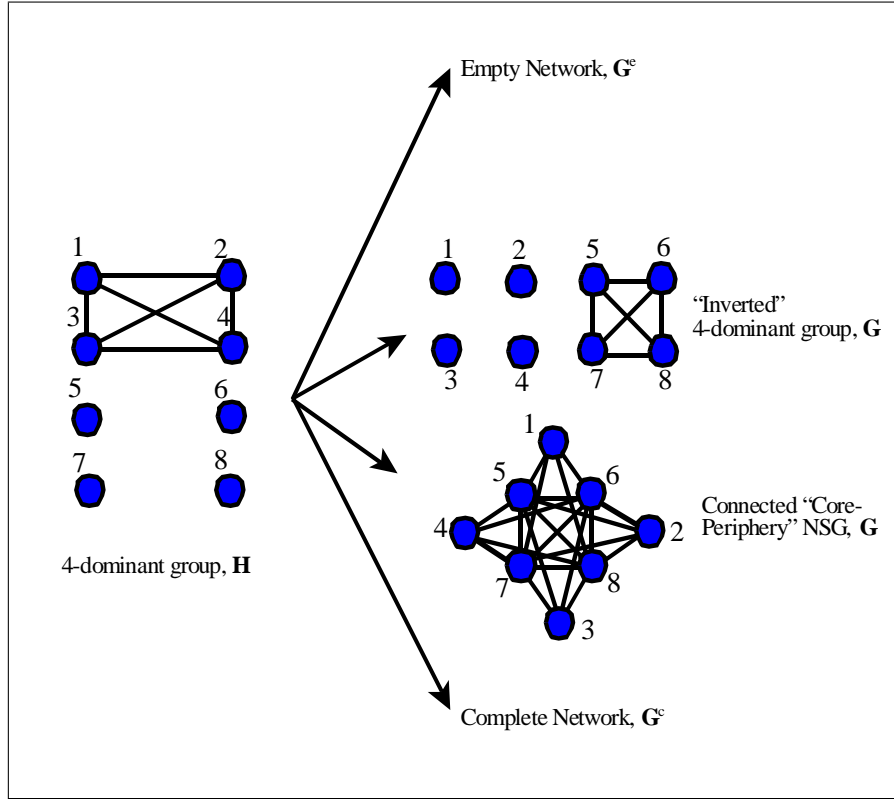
Empty Network, $\mathbf{G}^e$

1
2
3
4
5
6
7
8

4-dominant group, **H**

1
2
5
6
3
4
7
8

"Inverted" 4-dominant group, **G**

1
5
6
4
2
7
8
3

Connected "Core-Periphery" NSG, **G**

Complete Network, $\mathbf{G}^c$